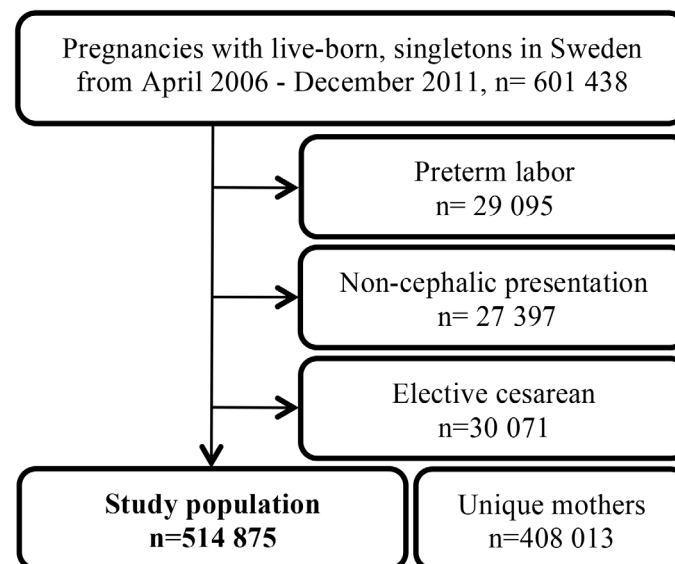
Pregnancies with live-born, singletons in Sweden from April 2006 - December 2011, n= 601 438

Preterm labor
n= 29 095

Non-cephalic presentation
n= 27 397

Elective cesarean
n=30 071

**Study population**
**n=514 875**

Unique mothers
n=408 013